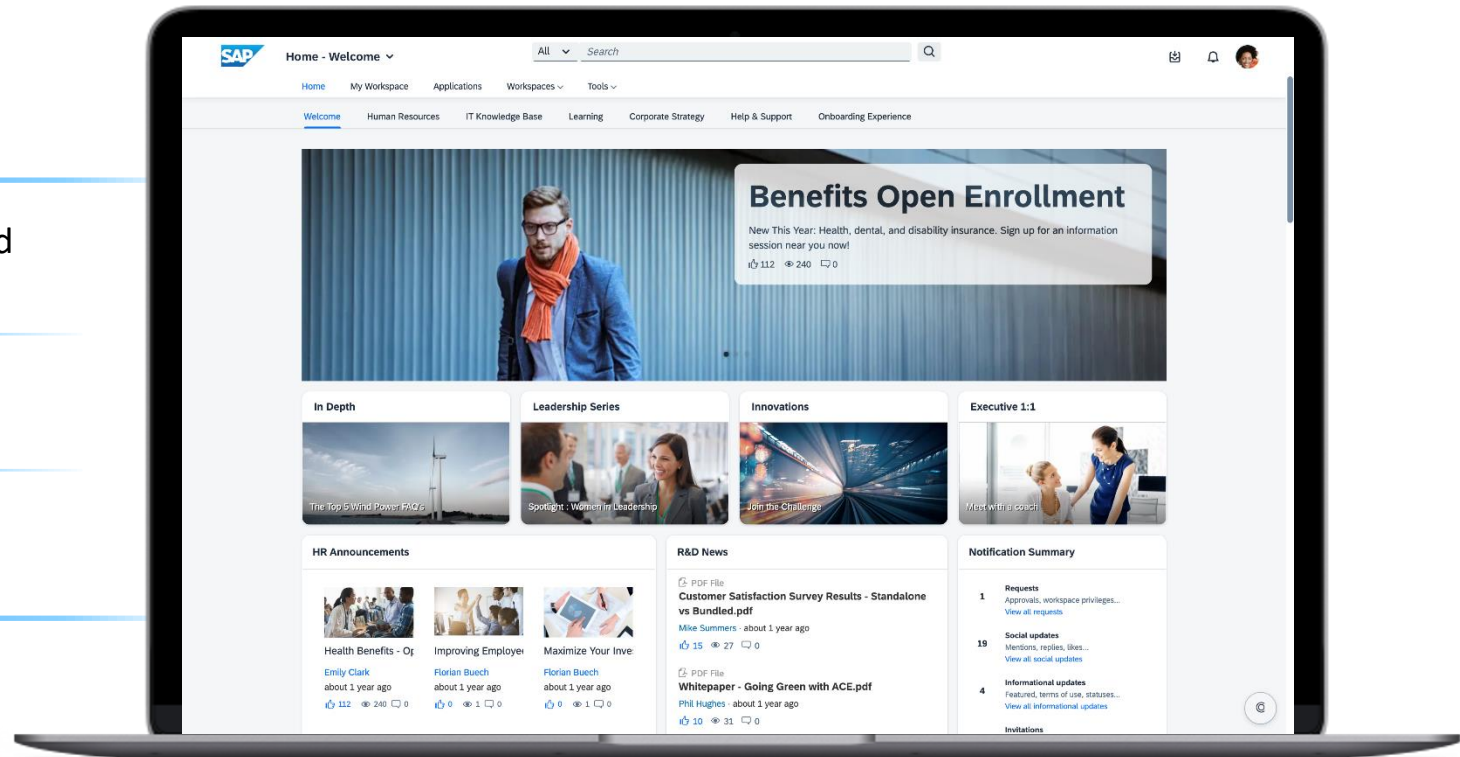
d

SAP Home - Welcome

All Search

Home My Workspace Applications Workspaces Tools

Welcome Human Resources IT Knowledge Base Learning Corporate Strategy Help & Support Onboarding Experience

Benefits Open Enrollment

New This Year: Health, dental, and disability insurance. Sign up for an information session near you now!

112 240 0

In Depth

The Top 5 Wind Power FAQ's

Leadership Series

Spotlight : Women in Leadership

Innovations

Join the Challenge

Executive 1:1

Meet with a coach

HR Announcements

Health Benefits - Op
Emily Clark
about 1 year ago
112 240 0

Improving Employee
Florian Buech
about 1 year ago
0 1 0

Maximize Your Inve
Florian Buech
about 1 year ago
0 1 0

R&D News

PDF File
Customer Satisfaction Survey Results - Standalone vs Bundled.pdf
Mike Summers · about 1 year ago
15 27 0

PDF File
Whitepaper - Going Green with ACE.pdf
Phil Hughes · about 1 year ago
10 31 0

Notification Summary

1 Requests
Approvals, workspace privileges...
View all requests

19 Social updates
Mentions, replies, likes...
View all social updates

4 Informational updates
Featured, terms of use, statuses...
View all informational updates

Invitations